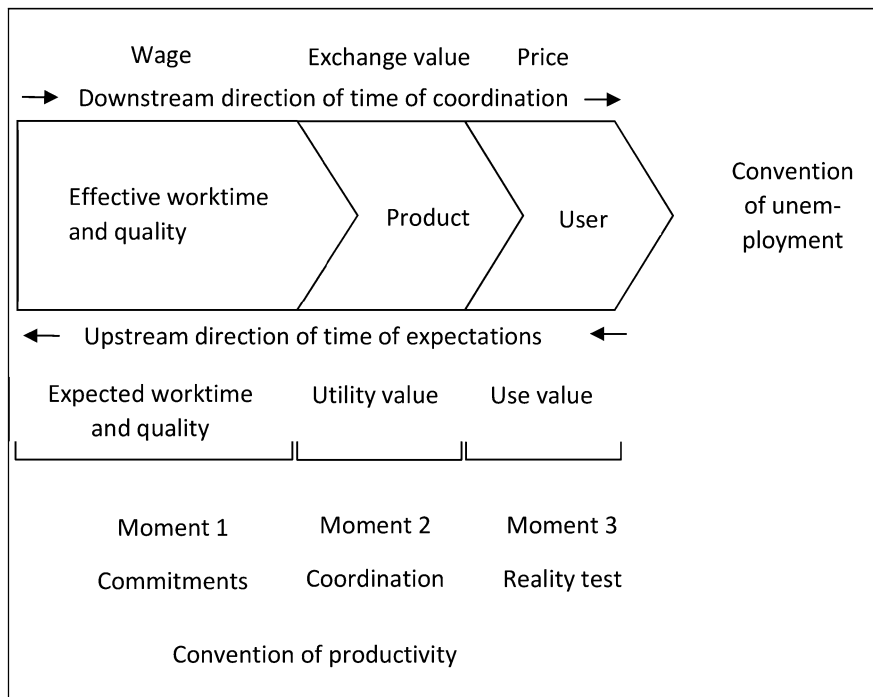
Wage Exchange value Price

Downstream direction of time of coordination

Effective worktime and quality

Product

User

Convention of unemployment

Upstream direction of time of expectations

Expected worktime and quality

Utility value

Use value

Moment 1
Commitments

Moment 2
Coordination

Moment 3
Reality test

Convention of productivity